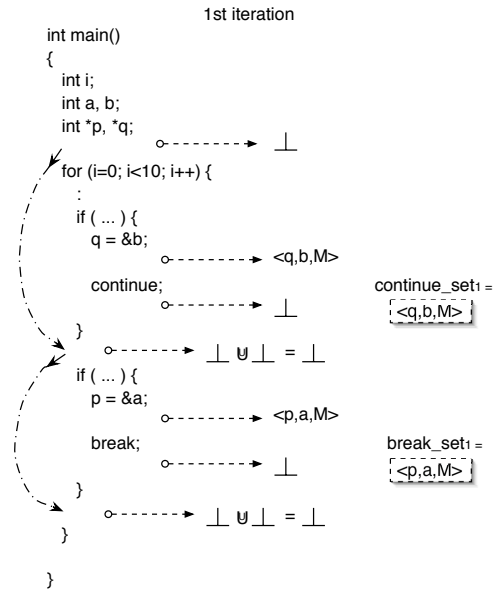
1st iteration

int main()
{
int i;
int a, b;
int *p, *q;
$\bot$
for (i=0; i<10; i++) {
:
if ( ... ) {
q = &b;
<q,b,M>
continue;
$\bot$
continue_set$_1$ =
<q,b,M>
}
$\bot \uplus \bot = \bot$
if ( ... ) {
p = &a;
<p,a,M>
break;
$\bot$
break_set$_1$ =
<p,a,M>
}
$\bot \uplus \bot = \bot$
}

}